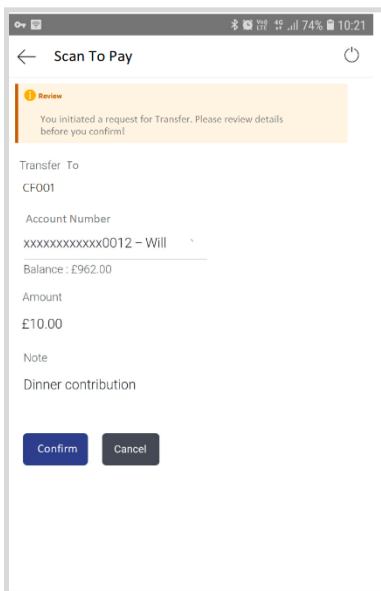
74% 10:21

Scan To Pay

Review

You initiated a request for Transfer. Please review details before you confirm!

Transfer To

CF001

Account Number

xxxxxxxxxxxx0012 – Will

Balance : £962.00

Amount

£10.00

Note

Dinner contribution

Confirm

Cancel